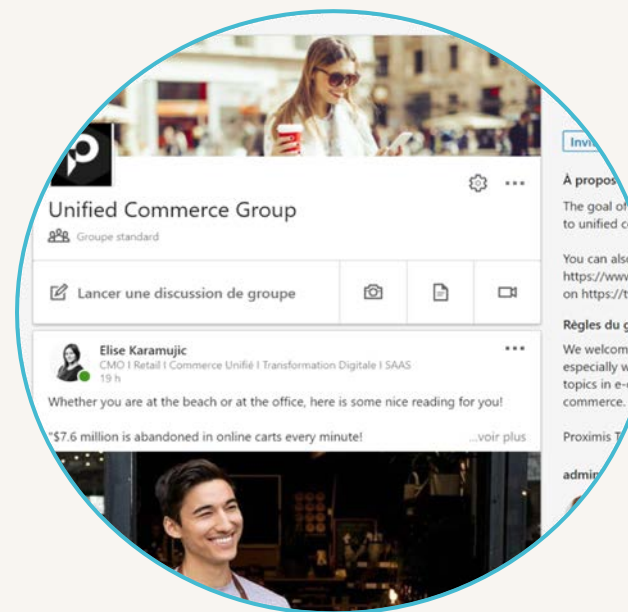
Unified Commerce Group

Groupe standard

Lancer une discussion de groupe

Elise Karamujic

CMO I Retail I Commerce Unifié I Transformation Digitale I SAAS

19 h

Whether you are at the beach or at the office, here is some nice reading for you!

"$7.6 million is abandoned in online carts every minute!

...voir plus

Invi

À propos

The goal of

to unified c

You can als

https://www

on https://t

Règles du g

We welcom

especially w

topics in e-

commerce.

Proximis T

admin